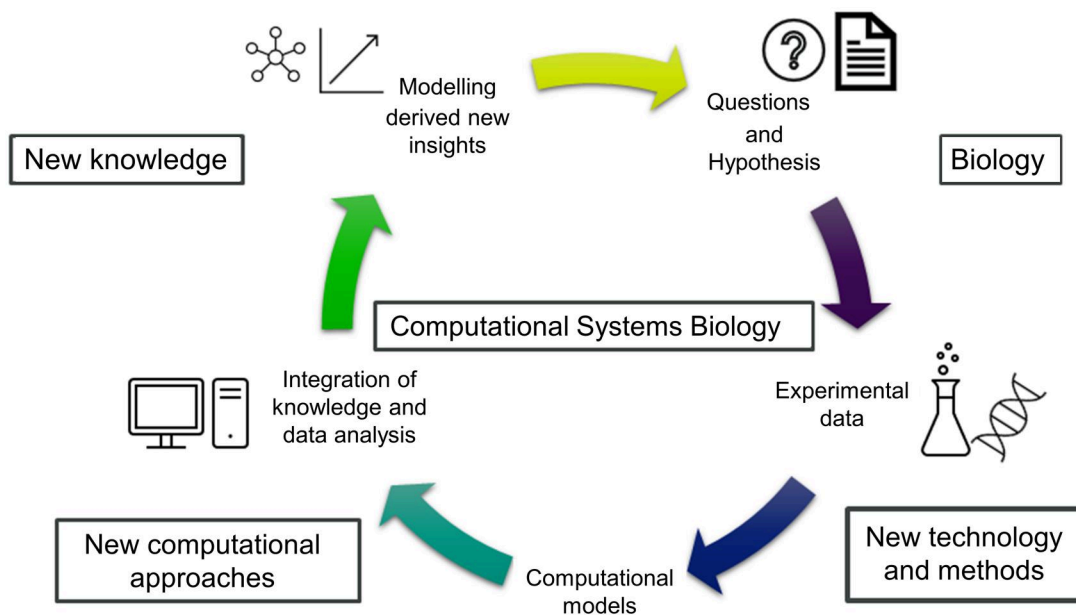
Modelling derived new insights

Questions and Hypothesis

New knowledge

Biology

Computational Systems Biology

Integration of knowledge and data analysis

Experimental data

New computational approaches

Computational models

New technology and methods